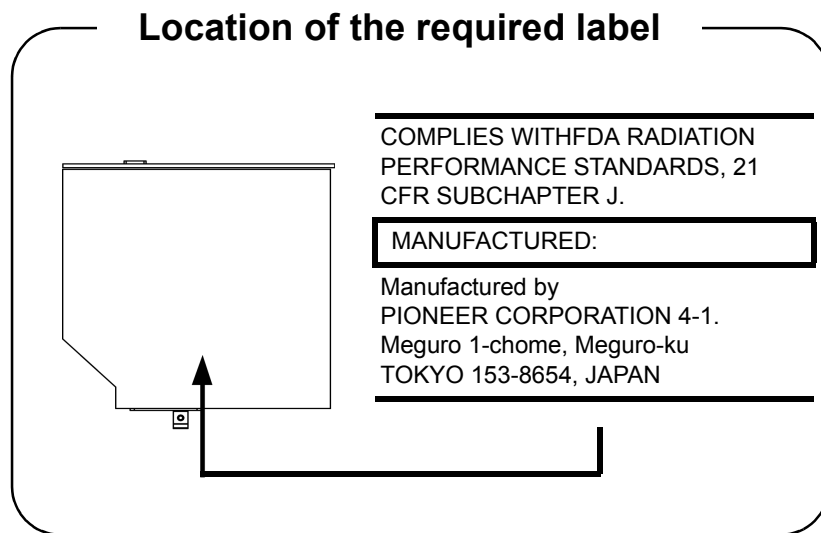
Location of the required label

COMPLIES WITHFDA RADIATION PERFORMANCE STANDARDS, 21 CFR SUBCHAPTER J.

MANUFACTURED:

Manufactured by
PIONEER CORPORATION 4-1.
Meguro 1-chome, Meguro-ku
TOKYO 153-8654, JAPAN